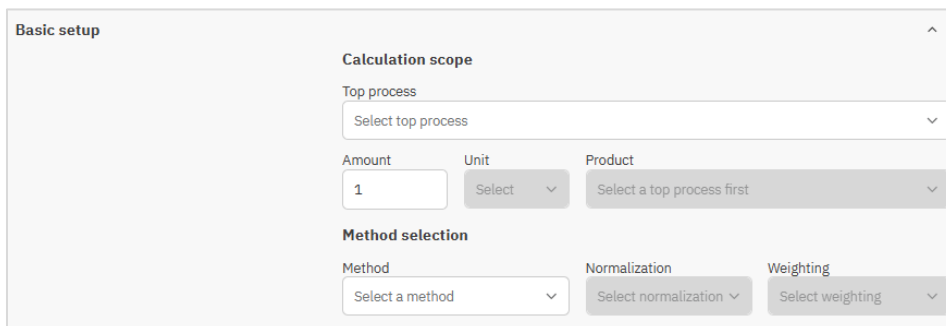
Basic setup

Calculation scope

Top process

Select top process

Amount

1

Unit

Select

Product

Select a top process first

Method selection

Method

Select a method

Normalization

Select normalization

Weighting

Select weighting